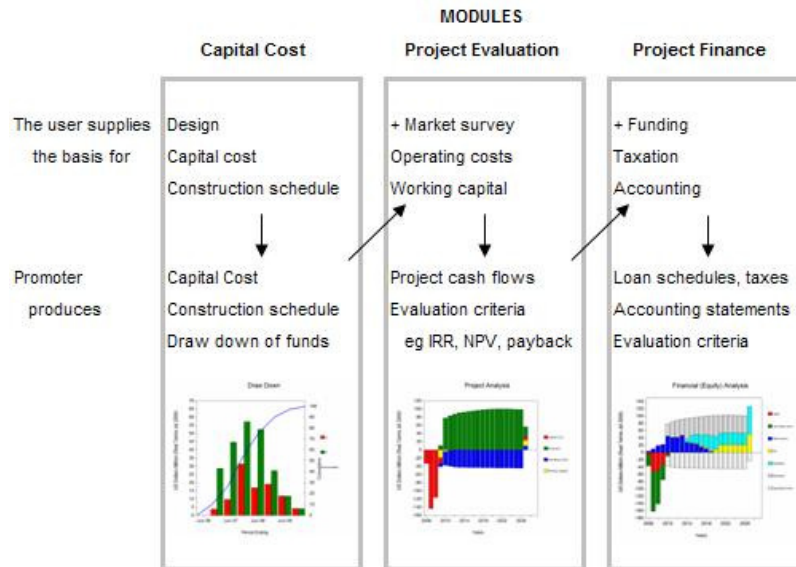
MODULES

Capital Cost

Project Evaluation

Project Finance

The user supplies the basis for

Design
Capital cost
Construction schedule

+ Market survey
Operating costs
Working capital

+ Funding
Taxation
Accounting

Promoter produces

Capital Cost
Construction schedule
Draw down of funds

Project cash flows
Evaluation criteria
eg IRR, NPV, payback

Loan schedules, taxes
Accounting statements
Evaluation criteria

Draw Down

Project Analysis

Financial (Equity) Analysis

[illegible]